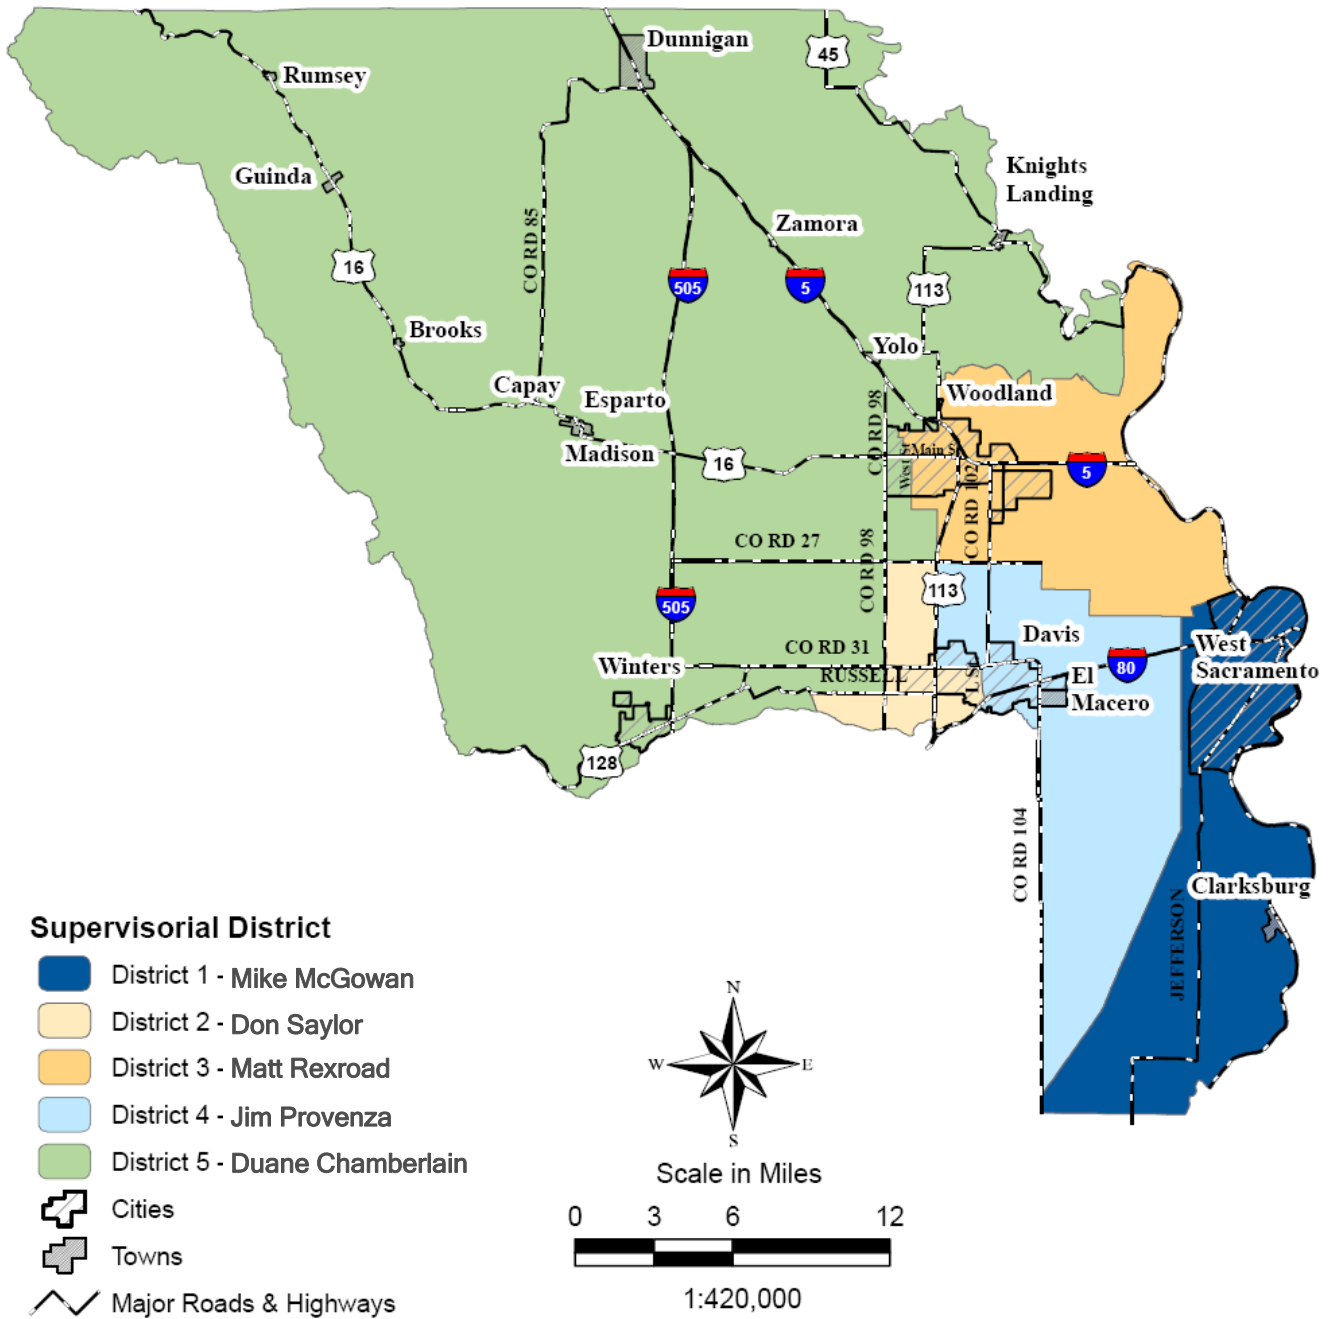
Dunnigan
45
Rumsey
Guinda
Knights Landing
Zamora
16
CO RD 85
505
5
113
Brooks
Yolo
Capay
Esparto
Woodland
CO RD 98
Main St
West
Madison
16
5
CO RD 102
CO RD 27
CO RD 98
113
505
Davis
CO RD 31
West Sacramento
Winters
RUSSELL
80
El Macero
128
CO RD 104
Clarksburg
JEFFERSON

Supervisorial District
District 1 - Mike McGowan
District 2 - Don Saylor
District 3 - Matt Rexroad
District 4 - Jim Provenza
District 5 - Duane Chamberlain
Cities
Towns
Major Roads & Highways

N
W
E
S
Scale in Miles
0 3 6 12
1:420,000